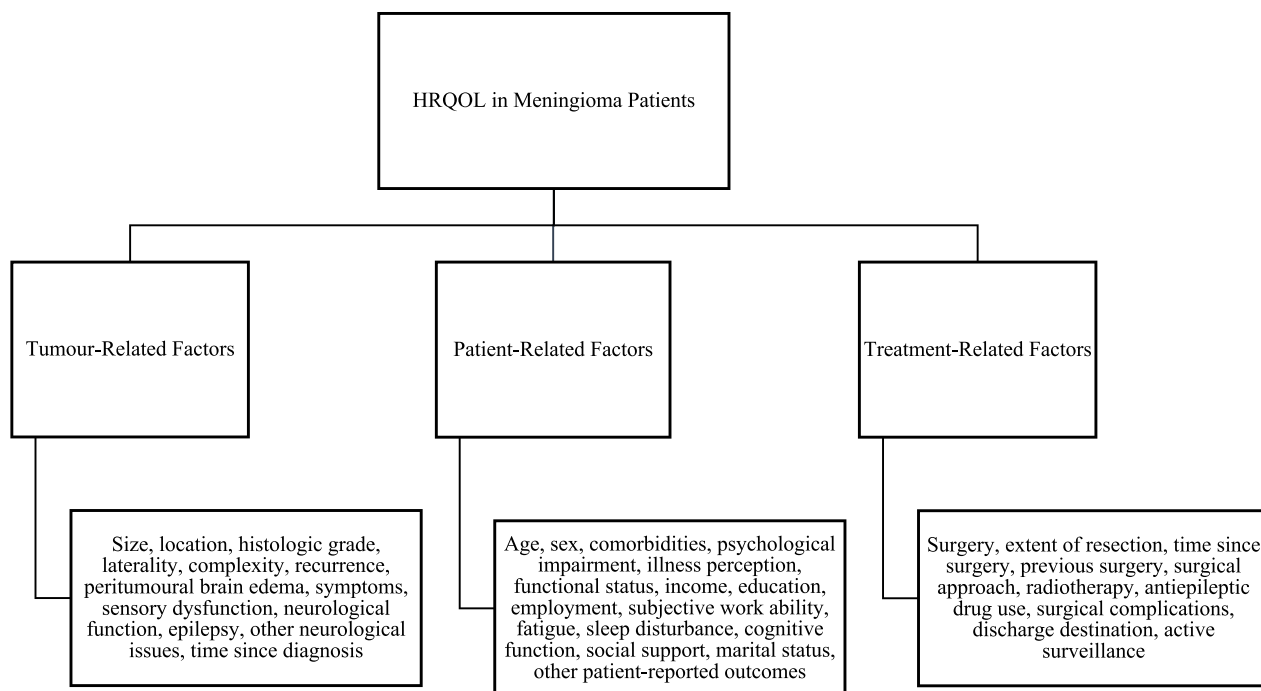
HRQOL in Meningioma Patients

Tumour-Related Factors

Patient-Related Factors

Treatment-Related Factors

Size, location, histologic grade, laterality, complexity, recurrence, peritumoural brain edema, symptoms, sensory dysfunction, neurological function, epilepsy, other neurological issues, time since diagnosis

Age, sex, comorbidities, psychological impairment, illness perception, functional status, income, education, employment, subjective work ability, fatigue, sleep disturbance, cognitive function, social support, marital status, other patient-reported outcomes

Surgery, extent of resection, time since surgery, previous surgery, surgical approach, radiotherapy, antiepileptic drug use, surgical complications, discharge destination, active surveillance